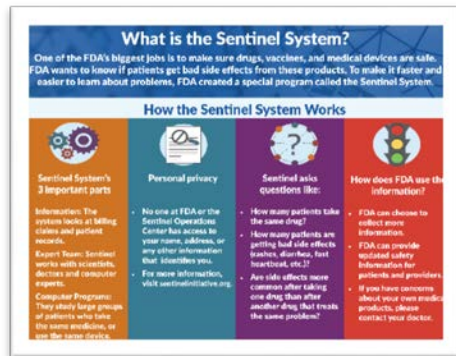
What is the Sentinel System?

One of the FDA's biggest jobs is to make sure drugs, vaccines, and medical devices are safe. FDA wants to know if patients get bad side effects from these products. To make it faster and easier to learn about problems, FDA created a special program called the Sentinel System.

How the Sentinel System Works

Sentinel System's 3 important parts

Information: The system looks at billing claims and patient records.

Expert Team: Sentinel works with scientists, doctors and computer experts.

Computer Programs: They study large groups of patients who take the same medicine, or use the same device.

Personal privacy

No one at FDA or the Sentinel Operations Center has access to your name, address, or any other information that identifies you.

For more information, visit sentinelinitiative.org.

Sentinel asks questions like:

How many patients take the same drug?

How many patients are getting bad side effects (rashes, diarrhea, fast heartbeat, etc.)?

Are side effects more common after taking one drug than after another drug that treats the same problem?

How does FDA use the information?

FDA can choose to collect more information.

FDA can provide updated safety information for patients and providers.

If you have concerns about your own medica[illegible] products, please contact your doctor.